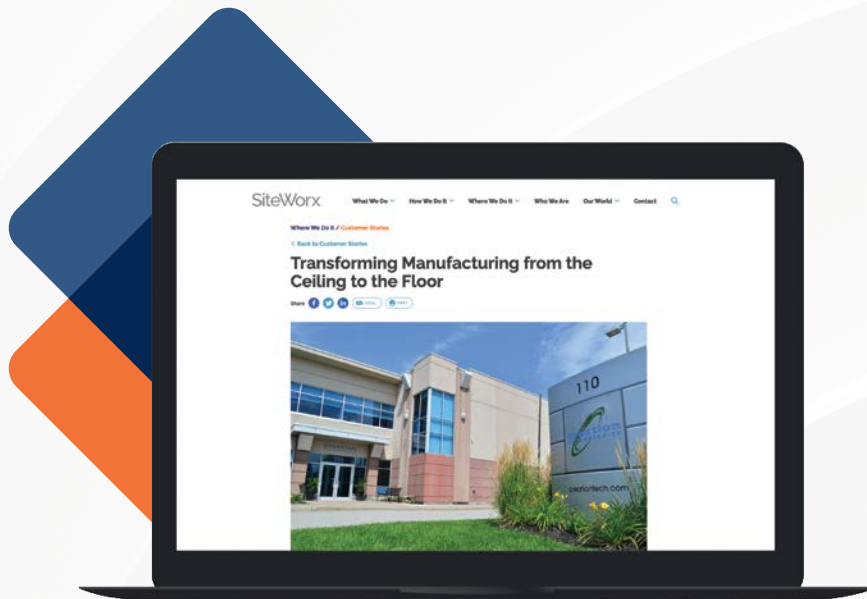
SiteWorx

What We Do
How We Do It
Where We Do It
Who We Are
Our World
Contact

Where We Do It / Customer Stories

< Back to Customer Stories

Transforming Manufacturing from the Ceiling to the Floor

Share
EMAIL
PRINT

110

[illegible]

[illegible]tech.com